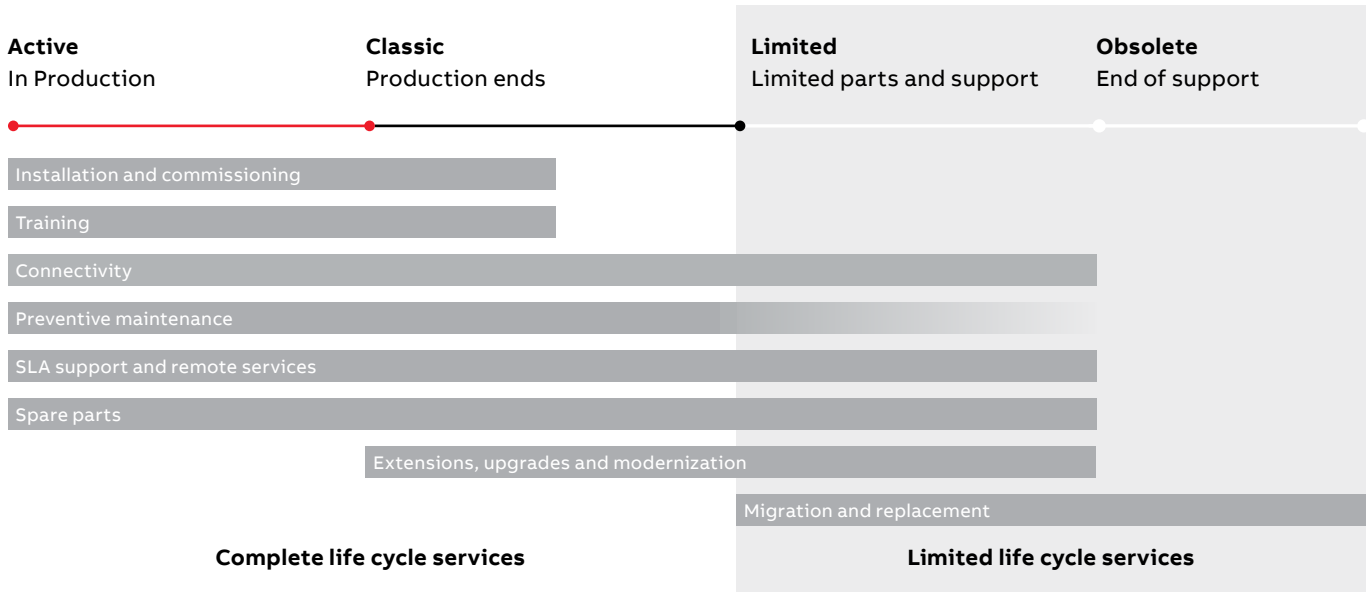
**Active**
In Production

**Classic**
Production ends

**Limited**
Limited parts and support

**Obsolete**
End of support

Installation and commissioning

Training

Connectivity

Preventive maintenance

SLA support and remote services

Spare parts

Extensions, upgrades and modernization

Migration and replacement

**Complete life cycle services**

**Limited life cycle services**